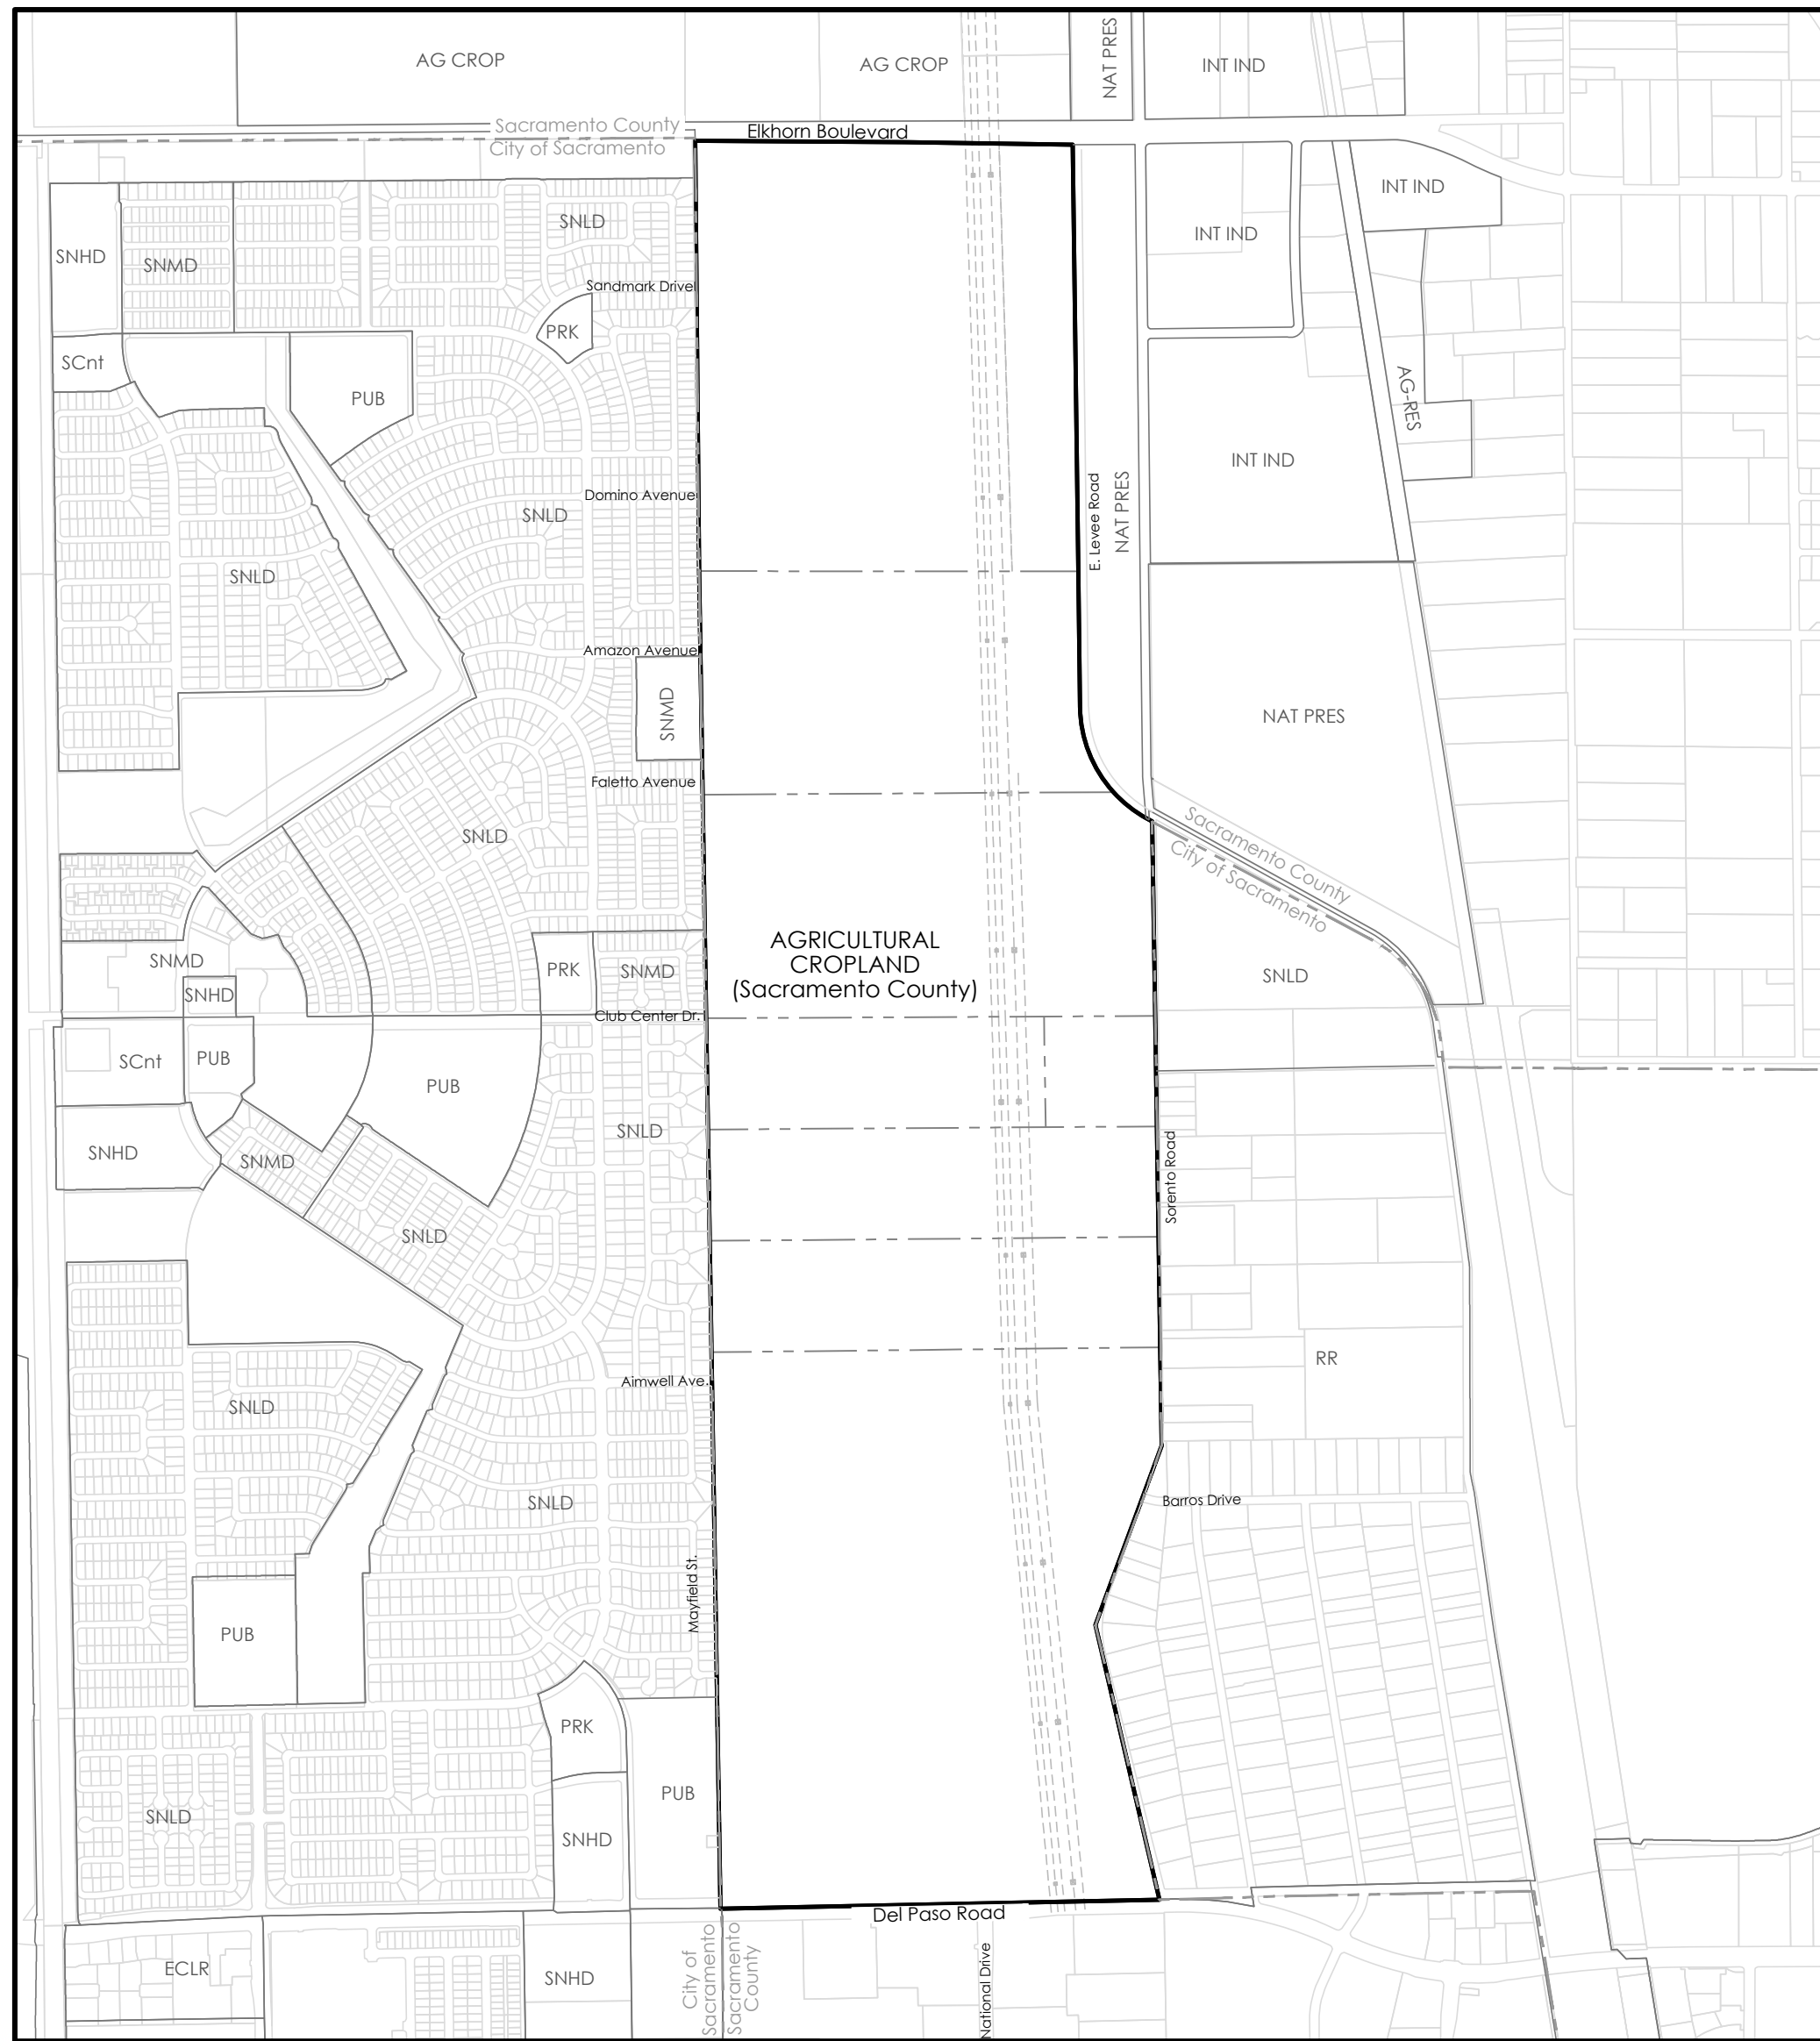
AG CROP
AG CROP
NAT PRES
INT IND
Sacramento County
City of Sacramento
Elkhorn Boulevard
INT IND
INT IND
SNHD
SNMD
SNLD
Sandmark Drive
PRK
SCnt
PUB
AG-RES
INT IND
Domino Avenue
SNLD
E. Levee Road
NAT PRES
SNLD
Amazon Avenue
SNMD
NAT PRES
Faletto Avenue
SNLD
Sacramento County
City of Sacramento
AGRICULTURAL CROPLAND (Sacramento County)
SNMD
PRK
SNMD
SNLD
SNHD
Club Center Dr.
SCnt
PUB
PUB
SNLD
SNHD
SNMD
Sorento Road
SNLD
RR
SNLD
Aimwell Ave.
SNLD
Barros Drive
Mayfield St.
PUB
PRK
PUB
SNLD
SNHD
Del Paso Road
ECLR
SNHD
City of Sacramento
Sacramento County
National Drive